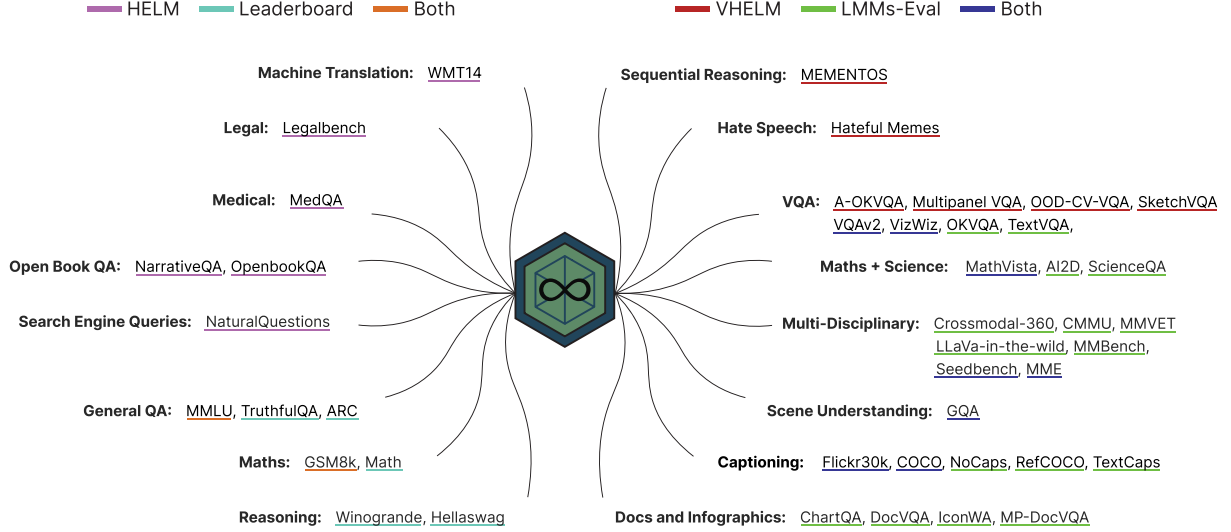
HELM Leaderboard Both

VHELM LMMs-Eval Both

Machine Translation: WMT14

Legal: Legalbench

Medical: MedQA

Open Book QA: NarrativeQA, OpenbookQA

Search Engine Queries: NaturalQuestions

General QA: MMLU, TruthfulQA, ARC

Maths: GSM8k, Math

Reasoning: Winogrande, Hellaswag

Sequential Reasoning: MEMENTOS

Hate Speech: Hateful Memes

VQA: A-OKVQA, Multipanel VQA, OOD-CV-VQA, SketchVQA VQAv2, VizWiz, OKVQA, TextVQA,

Maths + Science: MathVista, AI2D, ScienceQA

Multi-Disciplinary: Crossmodal-360, CMMU, MMVET LLaVa-in-the-wild, MMBench, Seedbench, MME

Scene Understanding: GQA

Captioning: Flickr30k, COCO, NoCaps, RefCOCO, TextCaps

Docs and Infographics: ChartQA, DocVQA, IconWA, MP-DocVQA